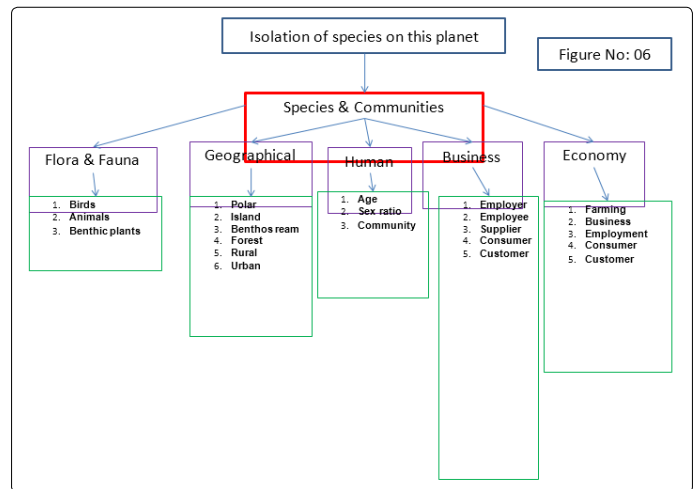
Isolation of species on this planet

Figure No: 06

Species & Communities

Flora & Fauna
1. Birds
2. Animals
3. Benthic plants

Geographical
1. Polar
2. Island
3. Benthos ream
4. Forest
5. Rural
6. Urban

Human
1. Age
2. Sex ratio
3. Community

Business
1. Employer
2. Employee
3. Supplier
4. Consumer
5. Customer

Economy
1. Farming
2. Business
3. Employment
4. Consumer
5. Customer